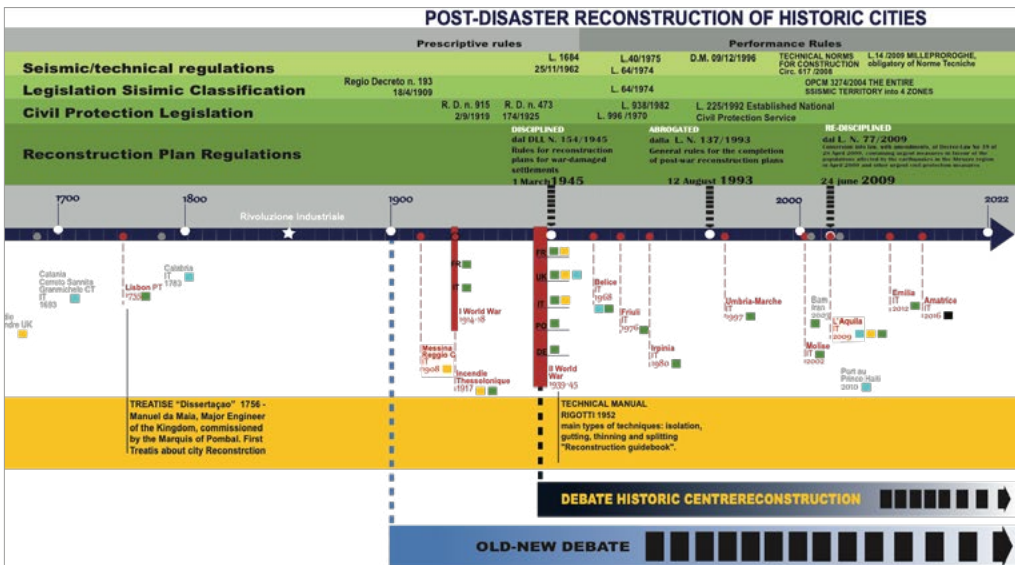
POST-DISASTER RECONSTRUCTION OF HISTORIC CITIES

Prescriptive rules

Performance Rules

Seismic/technical regulations

L. 1684 25/11/1962

L.40/1975 L. 64/1974

D.M. 09/12/1996

TECHNICAL NORMS FOR CONSTRUCTION Circ. 617 /2008

L.14 /2009 MILLEPROROGHE, obligatory of Norme Tecniche

Legislation Sisimic Classification

Regio Decreto n. 193 18/4/1909

L. 64/1974

OPCM 3274/2004 THE ENTIRE SSISMIC TERRITORY into 4 ZONES

Civil Protection Legislation

R. D. n. 915 2/9/1919

R. D. n. 473 174/1925

L. 938/1982 L. 996 /1970

L. 225/1992 Established National Civil Protection Service

Reconstruction Plan Regulations

DISCIPLINED dal DLL N. 154/1945 Rules for reconstruction plans for war-damaged settlements 1 March 1945

ABROGATED dalla L. N. 137/1993 General rules for the completion of post-war reconstruction plans 12 August 1993

RE-DISCIPLINED dal L. N. 77/2009 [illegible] 24 june 2009

1700 1800 Rivoluzione Industriale 1900 2000 2022

Catania Cemoto Sannita Granmichele CT IT 1693

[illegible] ndre UK

Lisbon PT 1755

Calabria IT 1783

FR

IT

I World War 1914-18

Messina Reggio C. IT 1908

Incendie Thessalonique 1917

FR

UK

IT

PO

DE

II World War 1939-45

Belice IT 1968

Friuli IT 1976

Irpinia IT 1980

Umbria-Marche IT 1997

Molise IT 2002

Bam Iran 2003

Aquila IT 2009

Port au Prince Haiti 2010

Emilia IT 2012

Amatrice IT 2016

TREATISE "Dissertaçao" 1756 - Manuel da Maia, Major Engineer of the Kingdom, commissioned by the Marquis of Pombal. First Treatis about city Reconstrction

TECHNICAL MANUAL RIGOTTI 1952 main types of techniques: isolation, gutting, thinning and splitting "Reconstruction guidebook".

DEBATE HISTORIC CENTRERECONSTRUCTION

OLD-NEW DEBATE